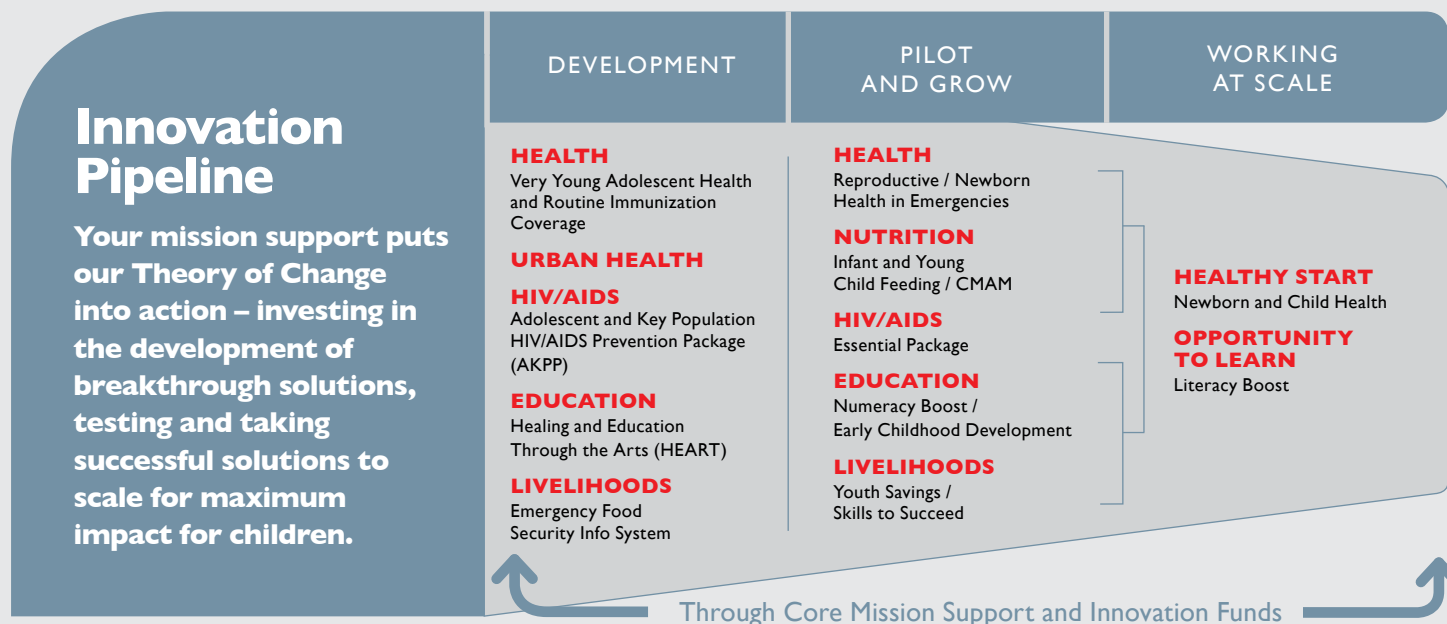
Innovation Pipeline

Your mission support puts our Theory of Change into action – investing in the development of breakthrough solutions, testing and taking successful solutions to scale for maximum impact for children.

DEVELOPMENT

HEALTH
Very Young Adolescent Health and Routine Immunization Coverage

URBAN HEALTH

HIV/AIDS
Adolescent and Key Population HIV/AIDS Prevention Package (AKPP)

EDUCATION
Healing and Education Through the Arts (HEART)

LIVELIHOODS
Emergency Food Security Info System

PILOT AND GROW

HEALTH
Reproductive / Newborn Health in Emergencies

NUTRITION
Infant and Young Child Feeding / CMAM

HIV/AIDS
Essential Package

EDUCATION
Numeracy Boost / Early Childhood Development

LIVELIHOODS
Youth Savings / Skills to Succeed

WORKING AT SCALE

HEALTHY START
Newborn and Child Health

OPPORTUNITY TO LEARN
Literacy Boost

Through Core Mission Support and Innovation Funds